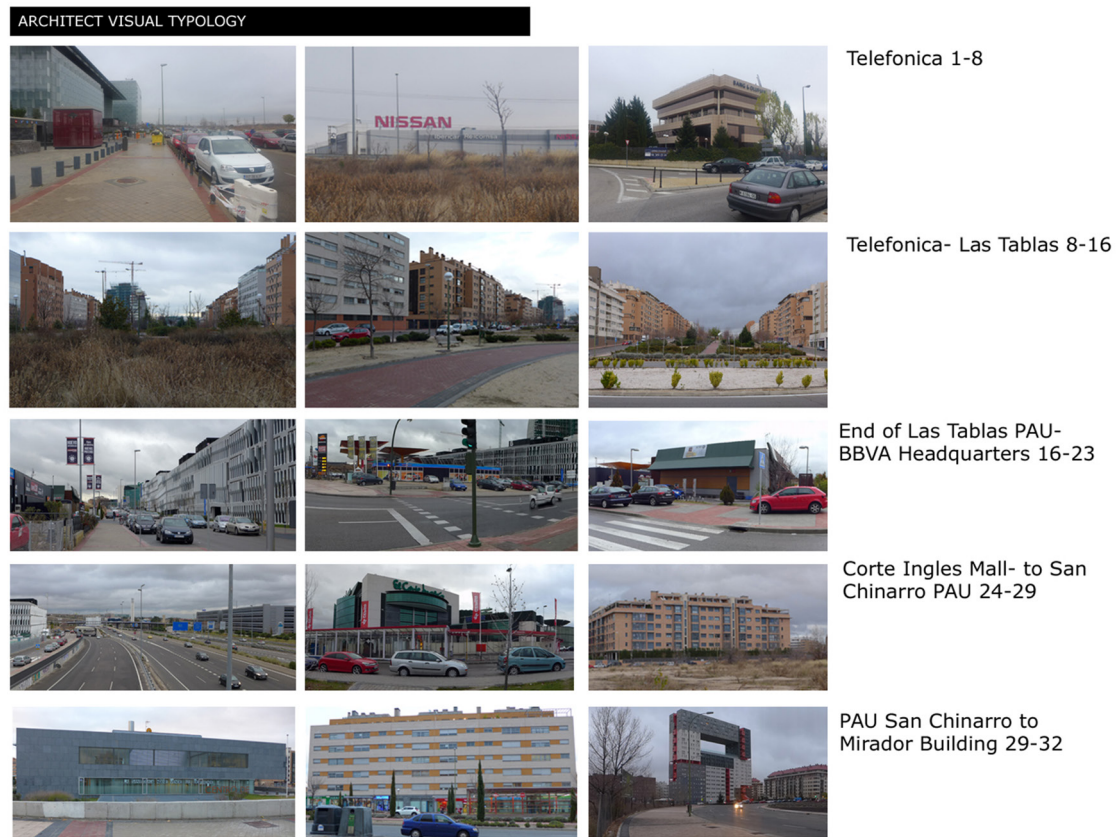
ARCHITECT VISUAL TYPOLOGY

NISSAN

Telefonica 1-8

Telefonica- Las Tablas 8-16

End of Las Tablas PAU- BBVA Headquarters 16-23

Corte Ingles Mall- to San Chinarro PAU 24-29

PAU San Chinarro to Mirador Building 29-32